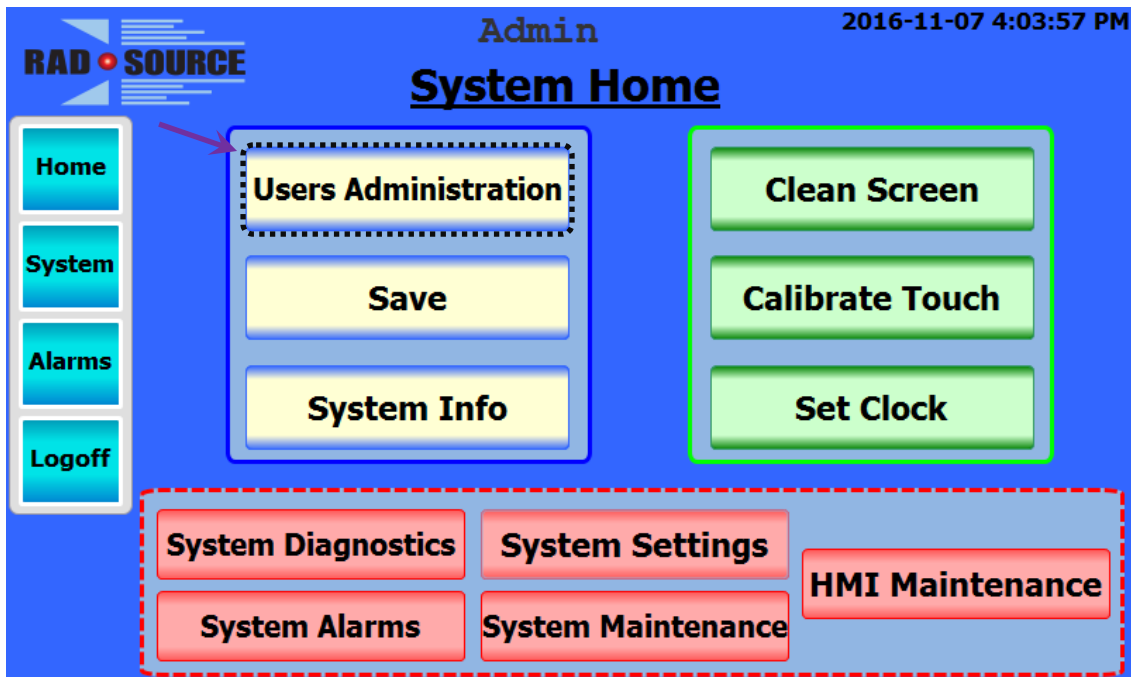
RAD SOURCE

Admin

2016-11-07 4:03:57 PM

System Home

Home

System

Alarms

Logoff

Users Administration

Save

System Info

Clean Screen

Calibrate Touch

Set Clock

System Diagnostics

System Settings

HMI Maintenance

System Alarms

System Maintenance